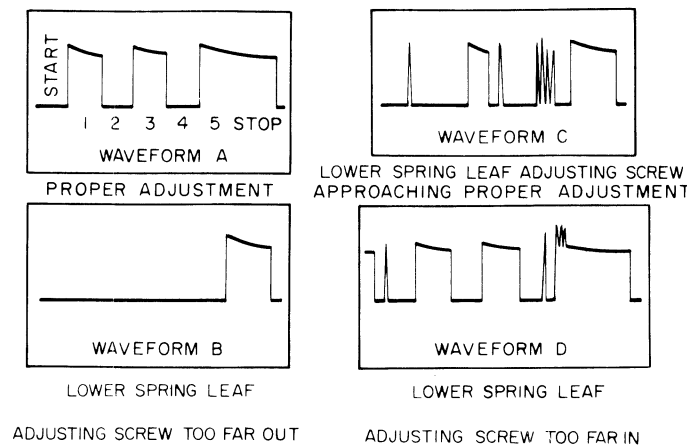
START

1 2 3 4 5 STOP

WAVEFORM A

PROPER ADJUSTMENT

WAVEFORM C

LOWER SPRING LEAF ADJUSTING SCREW APPROACHING PROPER ADJUSTMENT

WAVEFORM B

LOWER SPRING LEAF

ADJUSTING SCREW TOO FAR OUT

WAVEFORM D

LOWER SPRING LEAF

ADJUSTING SCREW TOO FAR IN